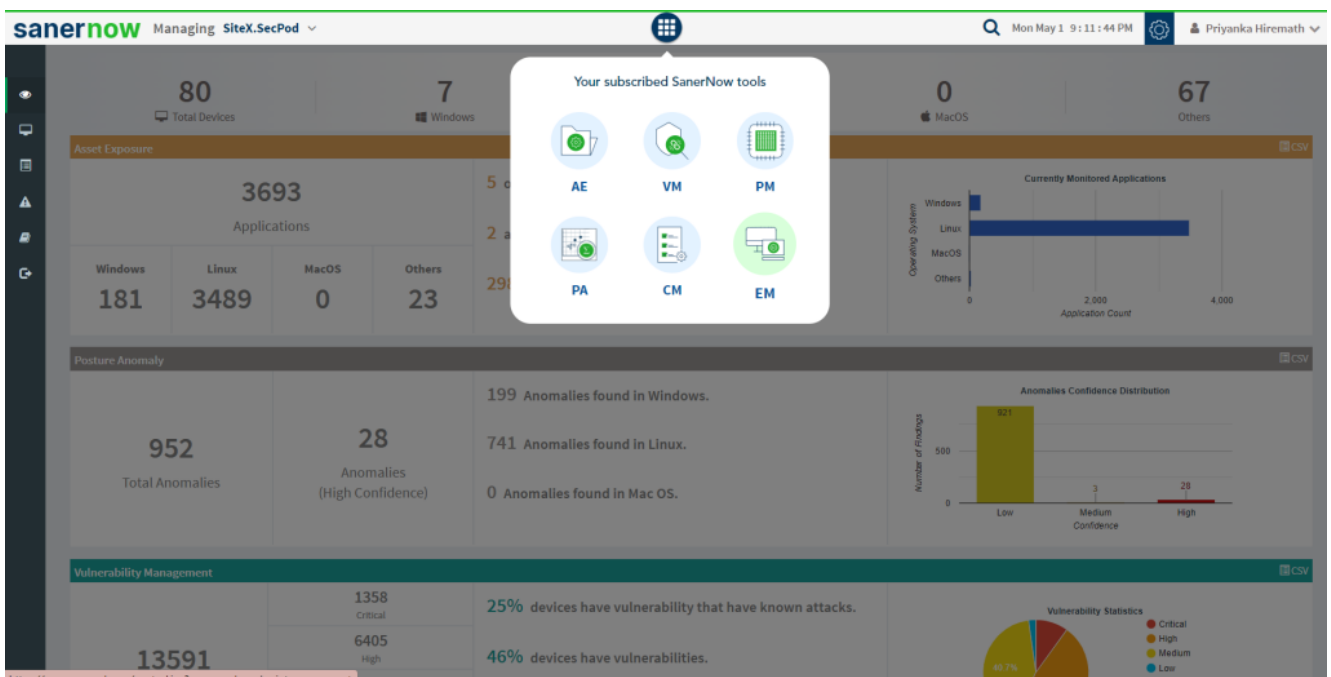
sanernow Managing SiteX.SecPod

Mon May 1 9:11:44 PM Priyanka Hiremath

80
Total Devices

7
Windows

0
MacOS

67
Others

Your subscribed SanerNow tools

AE VM PM

PA CM EM

Asset Exposure CSV

3693
Applications

| Windows | Linux | MacOS | Others |
|---|---|---|---|
| 181 | 3489 | 0 | 23 |

5 c

2 a

29

Currently Monitored Applications

Operating System
Windows
Linux
MacOS
Others
0 2,000 4,000
Application Count

Posture Anomaly CSV

952
Total Anomalies

28
Anomalies
(High Confidence)

199 Anomalies found in Windows.

741 Anomalies found in Linux.

0 Anomalies found in Mac OS.

Anomalies Confidence Distribution

Number of Findings
921
500
0
3
28
Low Medium High
Confidence

Vulnerability Management CSV

13591

1358
Critical

6405
High

25% devices have vulnerability that have known attacks.

46% devices have vulnerabilities.

Vulnerability Statistics
Critical
High
Medium
Low
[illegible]